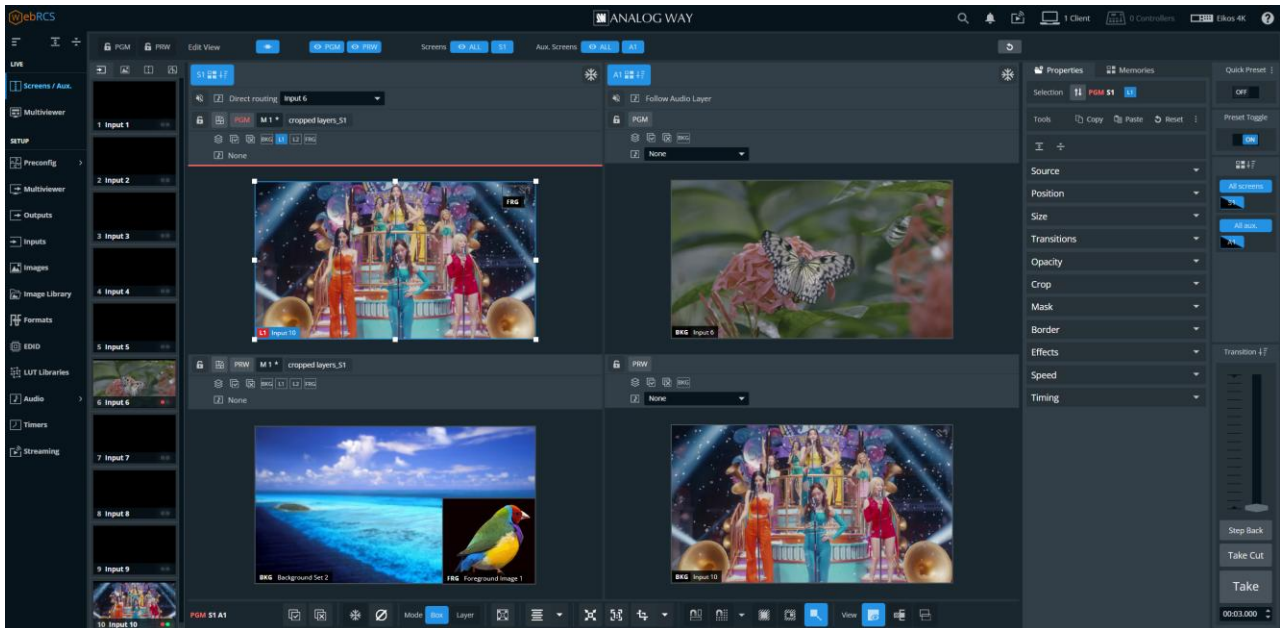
WebRCS

ANALOG WAY

1 Client 0 Controllers Eikos 4K

LIVE
Screens / Aux.
Multiviewer
SETUP
Preconfig
Multiviewer
Outputs
Inputs
Images
Image Library
Formats
EDID
LUT Libraries
Audio
Timers
Streaming

1 Input 1
2 Input 2
3 Input 3
4 Input 4
5 Input 5
6 Input 6
7 Input 7
8 Input 8
9 Input 9
10 Input 10

PGM PRW Edit View PGM PRW Screens ALL S1 Aux. Screens ALL A1

S1
Direct routing Input 6
PGM M 1 * cropped layers_S1
BKG L1 L2 FRG
None
FRG
L1 Input 10

PRW M 1 * cropped layers_S1
BKG L1 L2 FRG
None
BKG Background Set 2
FRG Foreground Image 1

A1
Follow Audio Layer
PGM
BKG
None
BKG Input 6

PRW
BKG
None
BKG Input 10

Properties Memories
Selection PGM S1 L1
Tools Copy Paste Reset
Source
Position
Size
Transitions
Opacity
Crop
Mask
Border
Effects
Speed
Timing

Quick Preset
OFF
Preset Toggle
ON
All screens
S1
All aux.
A1
Transition
Step Back
Take Cut
Take
00:03.000

PGM S1 A1 Mode Box Layer View